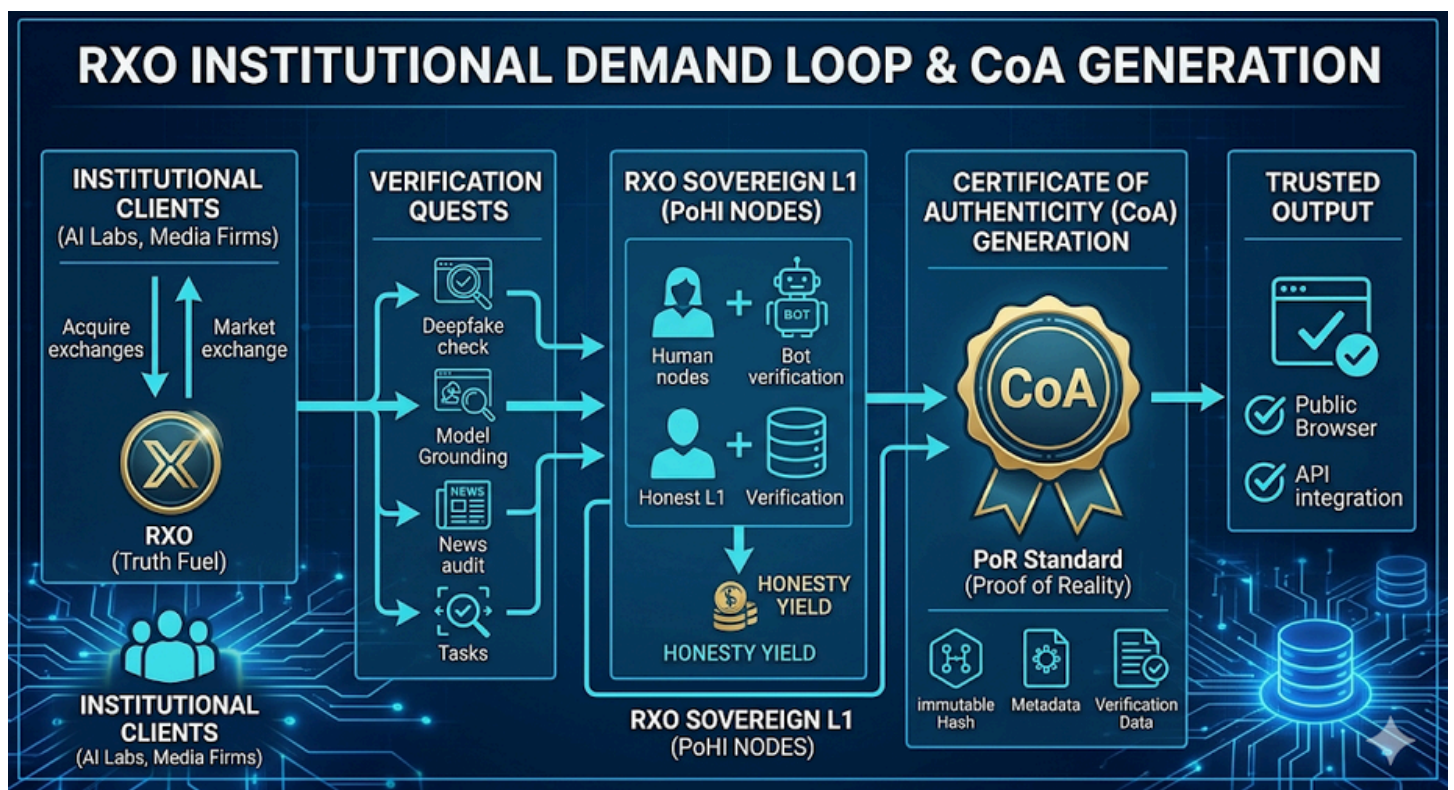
RXO INSTITUTIONAL DEMAND LOOP & CoA GENERATION

INSTITUTIONAL CLIENTS
(AI Labs, Media Firms)

Acquire exchanges

Market exchange

RXO
(Truth Fuel)

INSTITUTIONAL CLIENTS
(AI Labs, Media Firms)

VERIFICATION QUESTS

Deepfake check

Model Grounding

NEWS

News audit

Tasks

RXO SOVEREIGN L1
(PoHI NODES)

Human nodes

BOT

Bot verification

Honest L1

Verification

HONESTY YIELD

HONESTY YIELD

RXO SOVEREIGN L1
(PoHI NODES)

CERTIFICATE OF AUTHENTICITY (CoA) GENERATION

CoA

PoR Standard
(Proof of Reality)

immutable Hash

Metadata

Verification Data

TRUSTED OUTPUT

Public Browser

API integration